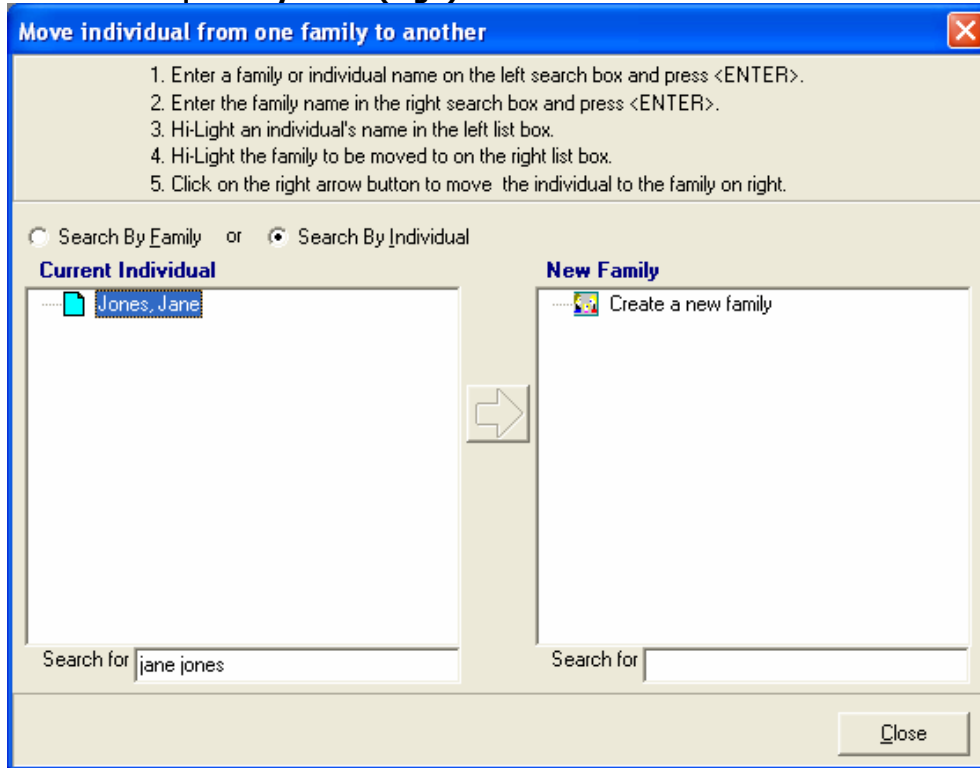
Move individual from one family to another

1. Enter a family or individual name on the left search box and press <ENTER>.
2. Enter the family name in the right search box and press <ENTER>.
3. Hi-Light an individual's name in the left list box.
4. Hi-Light the family to be moved to on the right list box.
5. Click on the right arrow button to move the individual to the family on right.

Search By Family or Search By Individual

Current Individual

Jones, Jane

Search for jane jones

New Family

Create a new family

Search for

Close